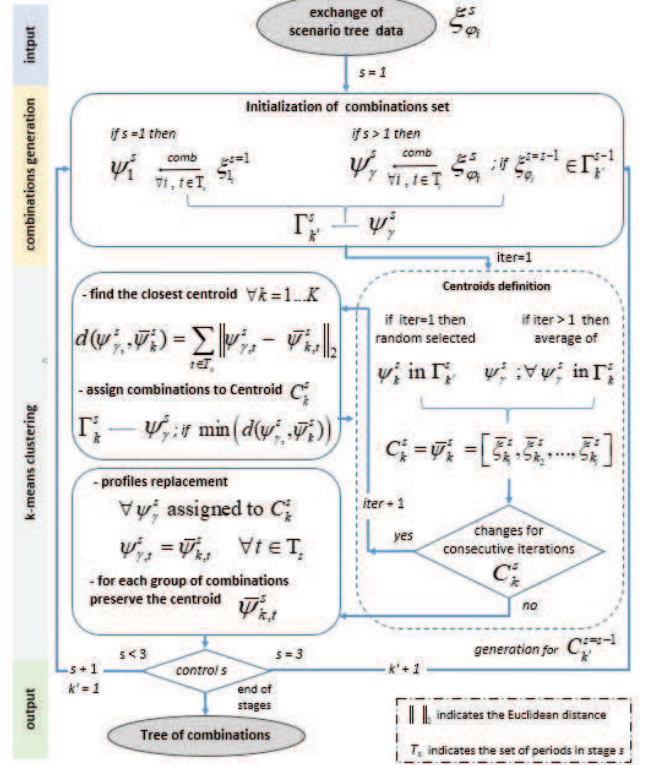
intput

exchange of scenario tree data $\xi^s_{\varphi_1}$

s = 1

combinations generation

Initialization of combinations set

if s = 1 then

$\psi^s_1 \xleftarrow[\forall i,\ t \in T_s]{comb} \xi^{s=1}_1$

if s > 1 then

$\psi^s_\gamma \xleftarrow[\forall i,\ t \in T_s]{comb} \xi^s_{\varphi_i}$ ; if $\xi^{s=s-1}_{\varphi_i} \in \Gamma^{s-1}_{k'}$

$\Gamma^s_{k'} — \psi^s_\gamma$

iter=1

k-means clustering

- find the closest centroid $\forall k = 1 \ldots K$

$d(\psi^s_\gamma, \bar{\psi}^s_k) = \sum_{t \in T_s} \left\| \psi^s_{\gamma,t} - \bar{\psi}^s_{k,t} \right\|_2$

- assign combinations to Centroid $C^s_k$

$\Gamma^s_k — \psi^s_\gamma$ ; if $\min\left(d(\psi^s_\gamma, \bar{\psi}^s_k)\right)$

Centroids definition

if iter=1 then random selected

if iter > 1 then average of

$\psi^s_k$ in $\Gamma^s_{k'}$

$\psi^s_\gamma$ ; $\forall \psi^s_\gamma$ in $\Gamma^s_k$

$C^s_k = \bar{\psi}^s_k = \left[ \xi^s_{k_1}, \xi^s_{k_2}, \ldots, \xi^s_{k_i} \right]$

- profiles replacement

$\forall \psi^s_\gamma$ assigned to $C^s_k$

$\psi^s_{\gamma,t} = \bar{\psi}^s_{k,t} \quad \forall t \in T_s$

- for each group of combinations preserve the centroid $\bar{\psi}^s_{k,t}$

iter + 1

yes

changes for consecutive iterations $C^s_k$

no

generation for $C^{s=s-1}_{k'}$

output

s + 1

k' = 1

s < 3

control s

s = 3

k' + 1

end of stages

Tree of combinations

$\| \|_2$ indicates the Euclidean distance

$T_s$ indicates the set of periods in stage s